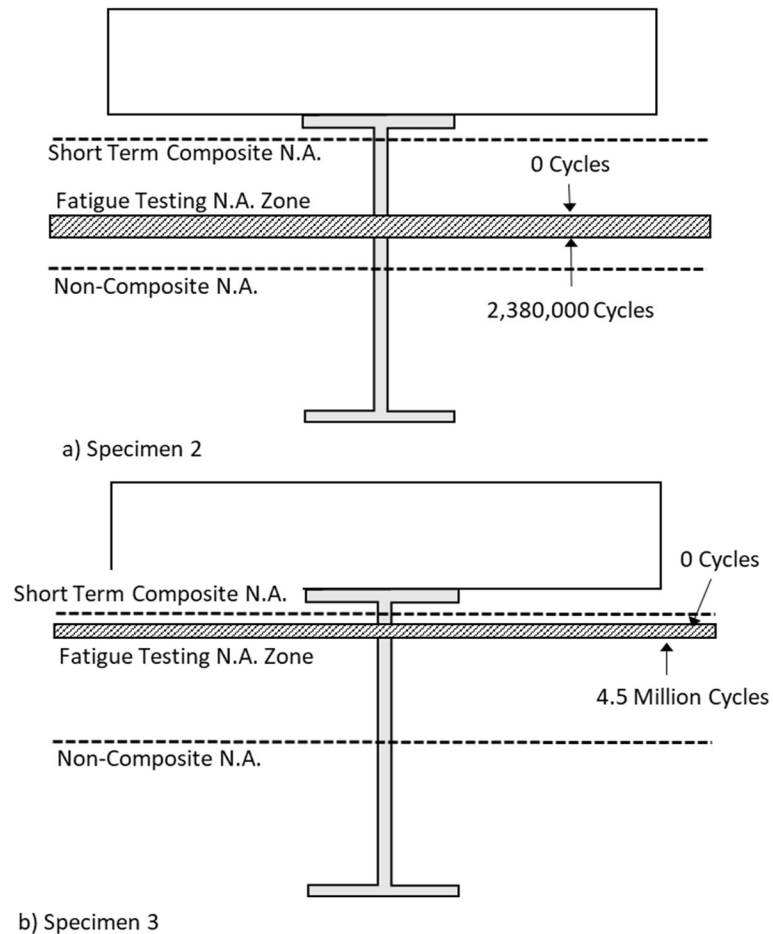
Short Term Composite N.A.

0 Cycles

Fatigue Testing N.A. Zone

Non-Composite N.A.

2,380,000 Cycles

a) Specimen 2

0 Cycles

Short Term Composite N.A.

Fatigue Testing N.A. Zone

4.5 Million Cycles

Non-Composite N.A.

b) Specimen 3